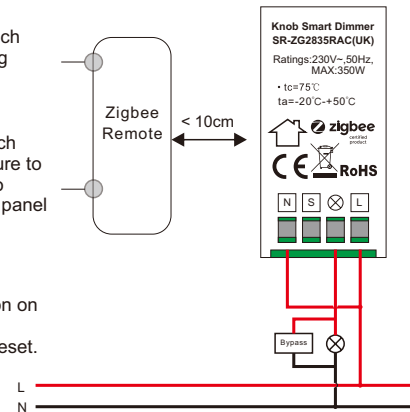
ch
g

ch
ure to
panel

on on

eset.

Zigbee
Remote

< 10cm

Knob Smart Dimmer
SR-ZG2835RAC(UK)

Ratings:230V~,50Hz,
MAX:350W

• tc=75℃
ta=-20℃-+50℃

zigbee
certified
product

CE RoHS

N S ⊗ L

Bypass

L
N